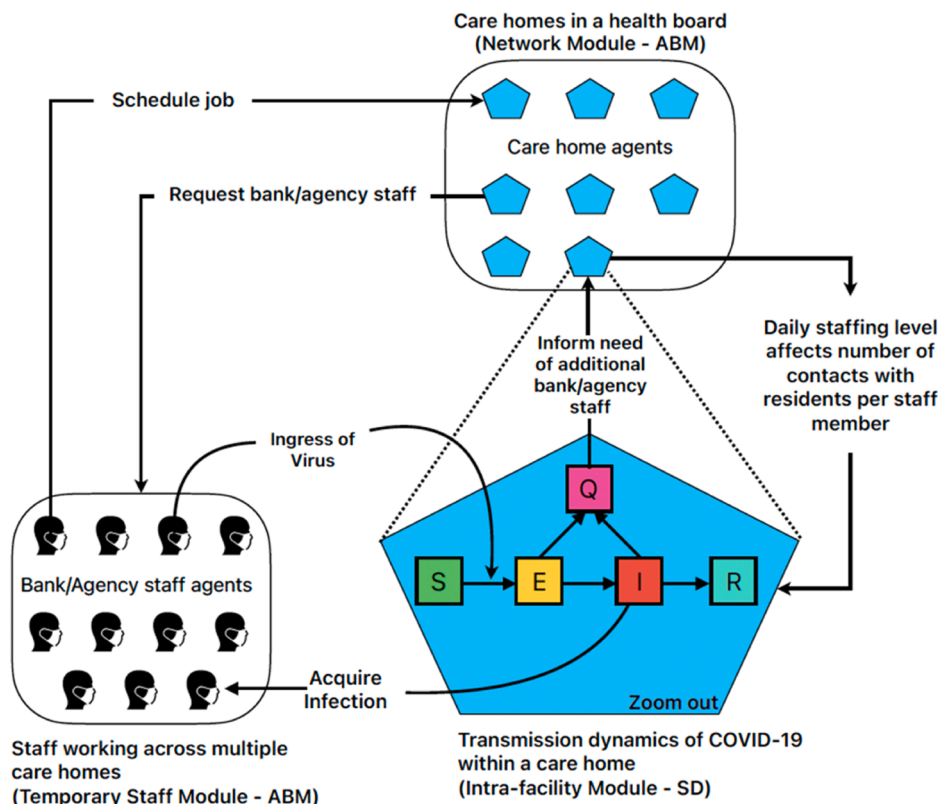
Care homes in a health board
(Network Module - ABM)

Schedule job

Care home agents

Request bank/agency staff

Daily staffing level affects number of contacts with residents per staff member

Inform need of additional bank/agency staff

Ingress of Virus

Q

S

E

I

R

Bank/Agency staff agents

Acquire Infection

Zoom out

Staff working across multiple care homes
(Temporary Staff Module - ABM)

Transmission dynamics of COVID-19 within a care home
(Intra-facility Module - SD)